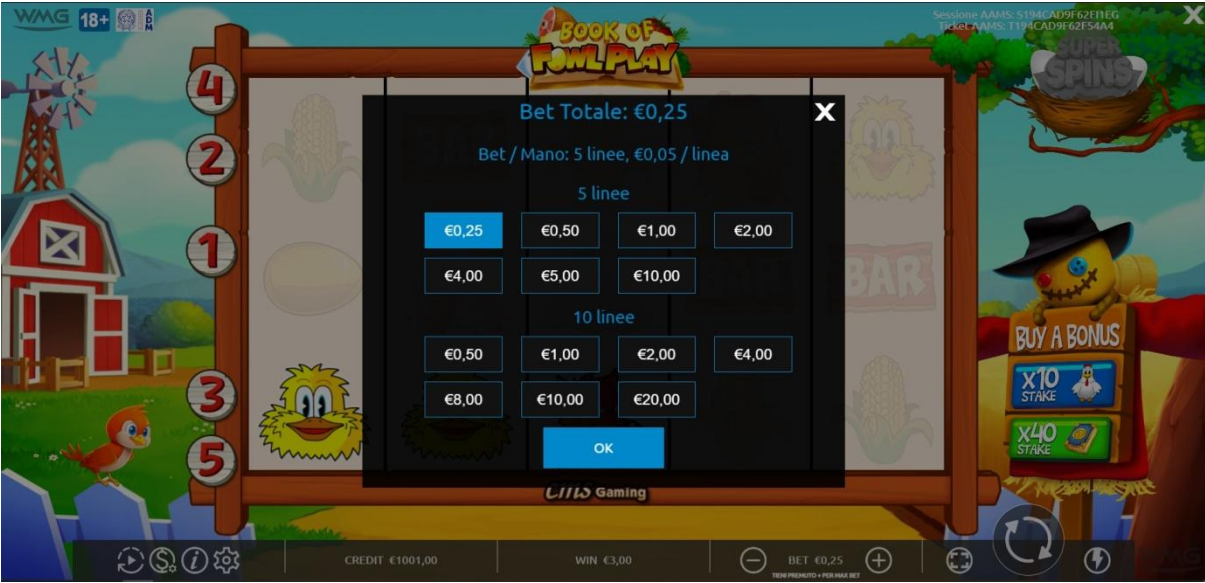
WMG 18+ ADM

BOOK OF FOWL PLAY

Sessione AAMS: S194CAD9F62FFHEG
Ticket AAMS: T194CAD9F62F54A4

SUPER SPINS

4
2
1
3
5

Bet Totale: €0,25

X

Bet / Mano: 5 linee, €0,05 / linea

5 linee

€0,25 €0,50 €1,00 €2,00
€4,00 €5,00 €10,00

10 linee

€0,50 €1,00 €2,00 €4,00
€8,00 €10,00 €20,00

OK

BAR

BUY A BONUS
X10 STAKE
X40 STAKE

Gaming

CREDIT €1001,00
WIN €3,00
BET €0,25
TIENI PREMUTO = PER MAX BET

WMG